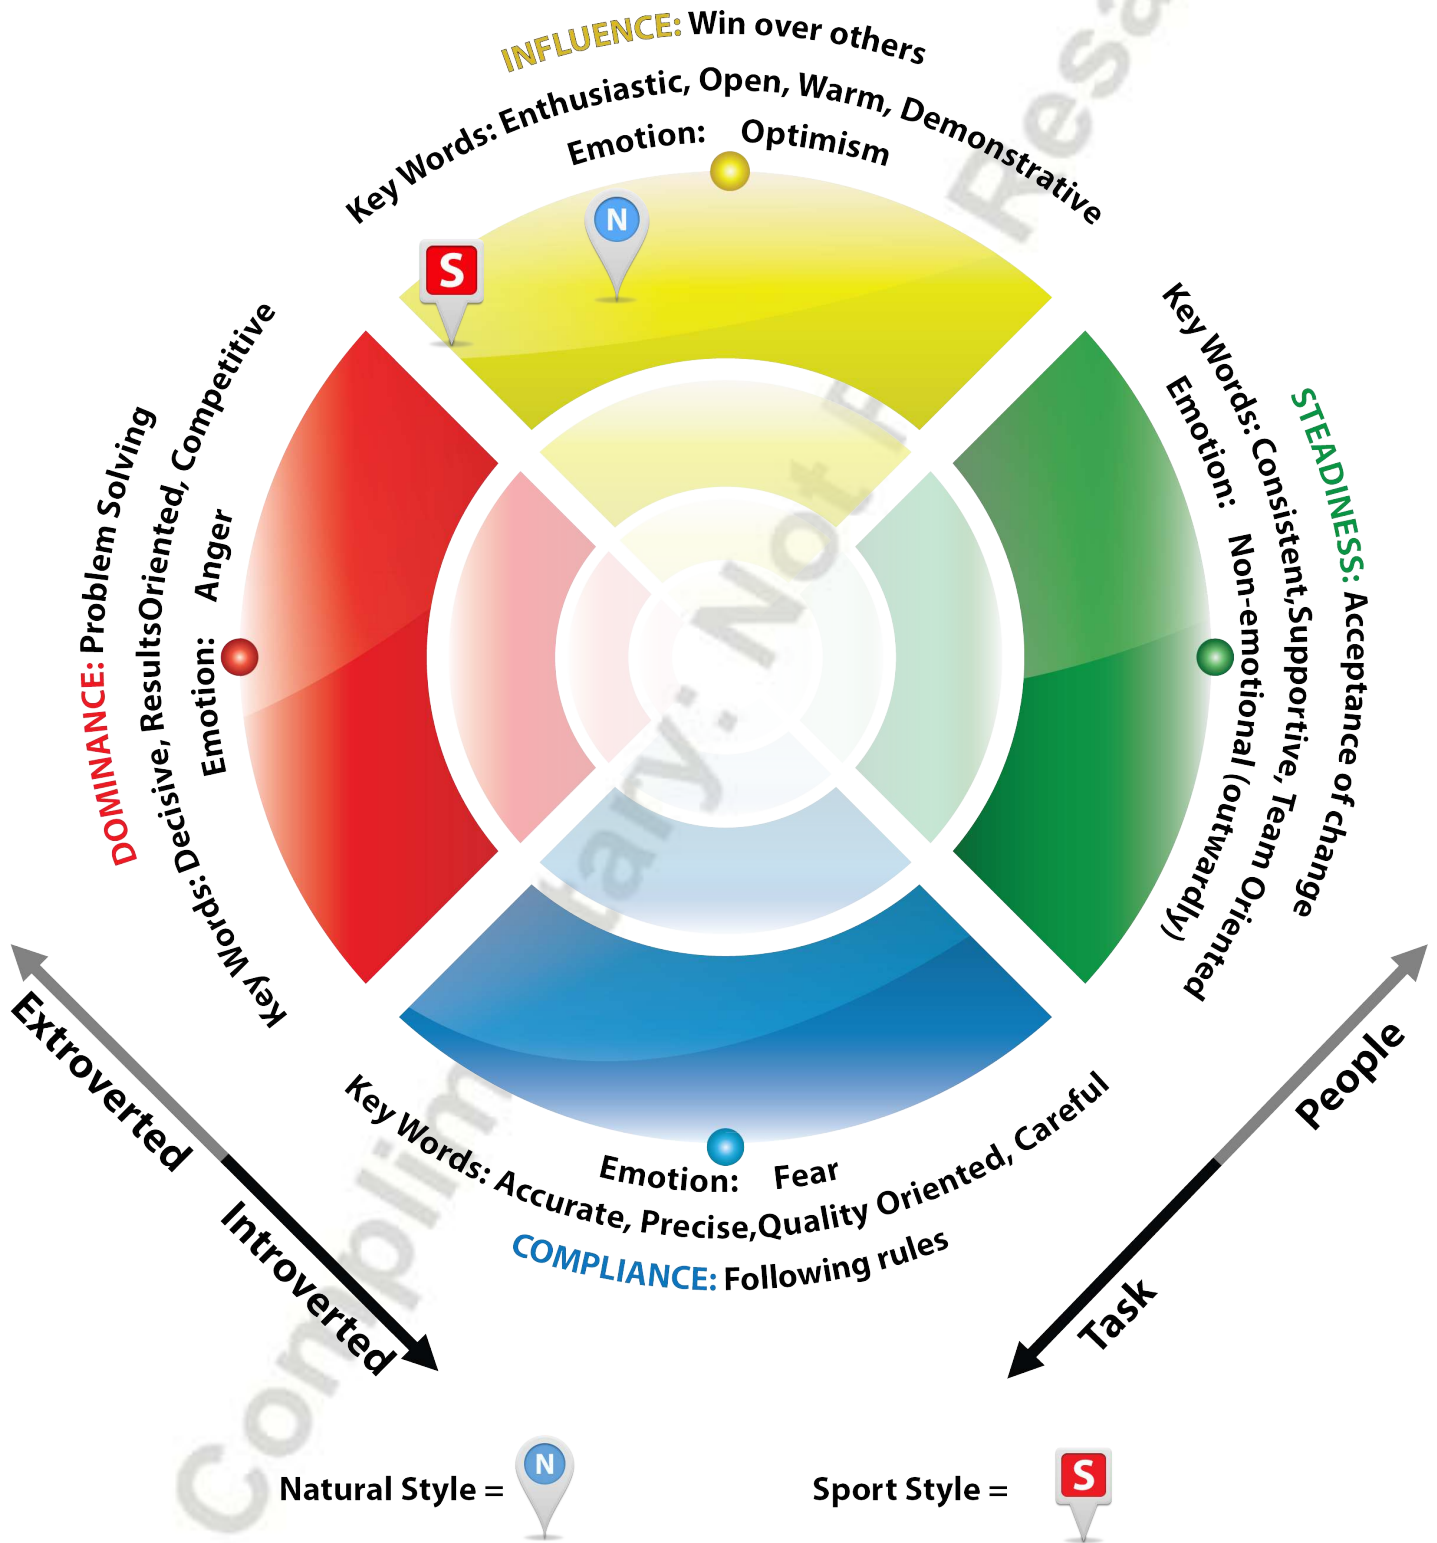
INFLUENCE: Win over others
Key Words: Enthusiastic, Open, Warm, Demonstrative
Emotion: Optimism

S
N

DOMINANCE: Problem Solving
Key Words: Decisive, ResultsOriented, Competitive
Emotion: Anger

STEADINESS: Acceptance of change
Key Words: Consistent,Supportive, Team Oriented
Emotion: Non-emotional (outwardly)

Key Words: Accurate, Precise,Quality Oriented, Careful
Emotion: Fear
COMPLIANCE: Following rules

Extroverted
Introverted

People
Task

Natural Style = N
Sport Style = S

Complimentary: Not For Resale